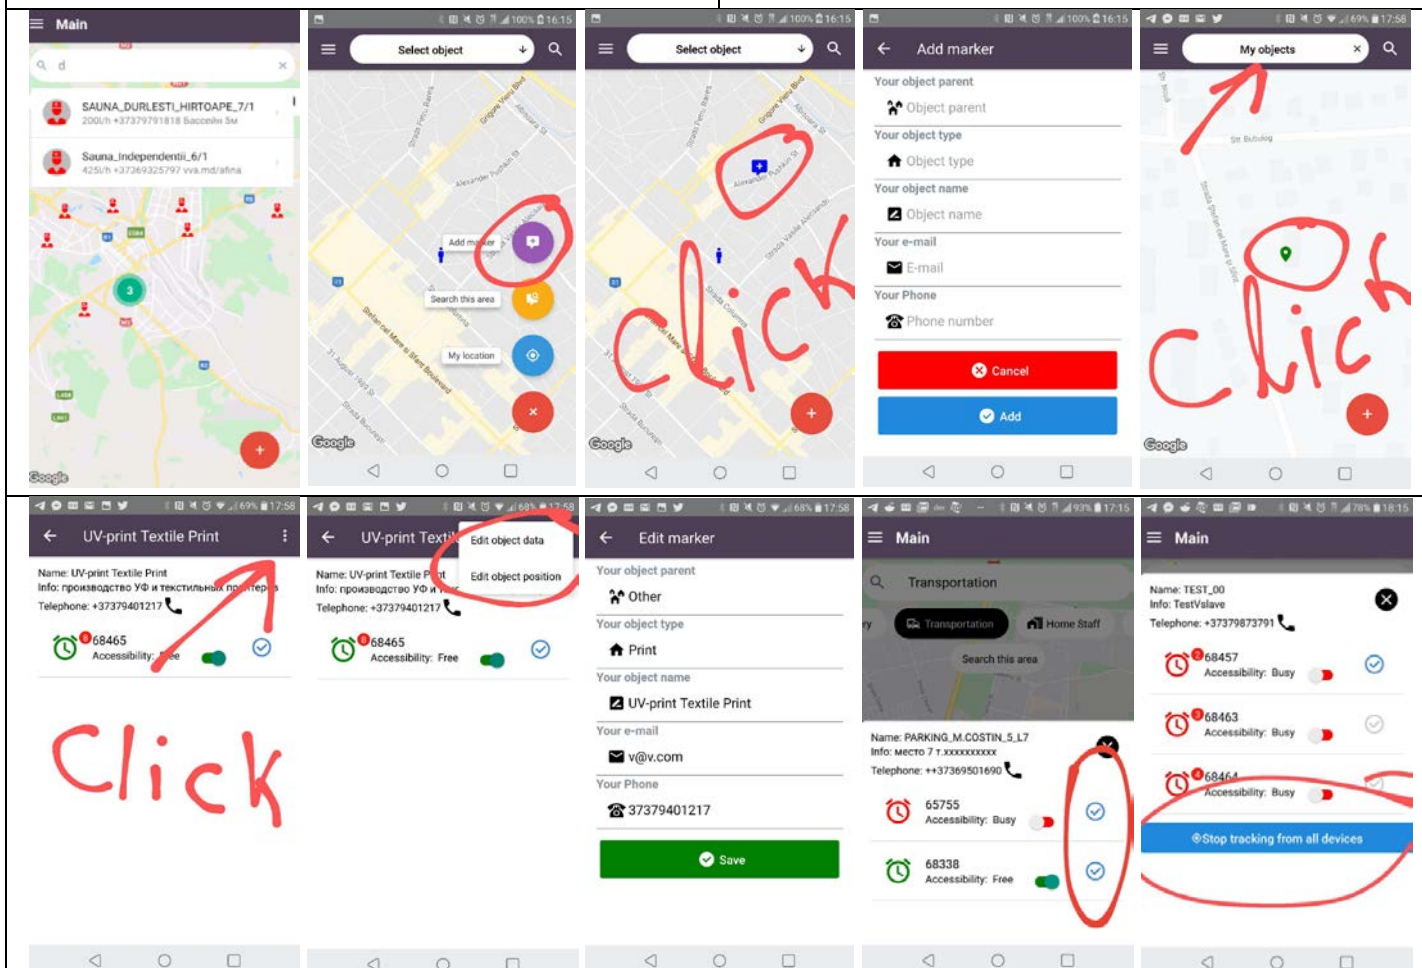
Main

d

SAUNA_DURLESTI_HIRTOAPE_7/1
200l/h +37379791818 Бассейн 5м

Sauna_Independentii_6/1
425l/h +37369325797 vva.md/afina

3

Google

Select object

Add marker

Search this area

My location

Google

Select object

Click

Google

Add marker

Your object parent
Object parent
Your object type
Object type
Your object name
Object name
Your e-mail
E-mail
Your Phone
Phone number

Cancel

Add

My objects

Click

Google

UV-print Textile Print

Name: UV-print Textile Print
Info: производство УФ и текстильных принтеров
Telephone: +37379401217

68465
Accessibility: Free

Click

UV-print Textile Print

Edit object data
Edit object position

Name: UV-print Textile Print
Info: производство УФ и
Telephone: +37379401217

68465
Accessibility: Free

Edit marker

Your object parent
Other
Your object type
Print
Your object name
UV-print Textile Print
Your e-mail
v@v.com
Your Phone
37379401217

Save

Main

Transportation

Transportation
Home Staff

Search this area

Name: PARKING_M.COSTIN_5_L7
Info: место 7 т.xxxxxxxxxx
Telephone: ++37369501690

65755
Accessibility: Busy

68338
Accessibility: Free

Main

Name: TEST_00
Info: TestVslave
Telephone: +37379873791

68457
Accessibility: Busy

68463
Accessibility: Busy

68464
Accessibility: Busy

Stop tracking from all devices